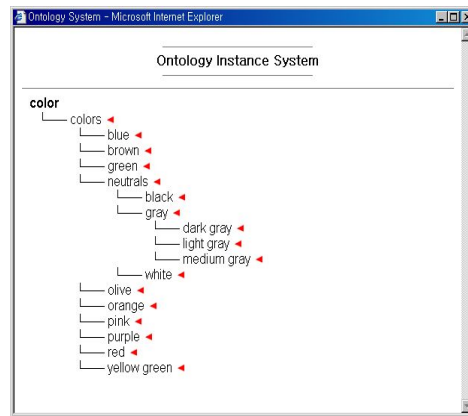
Ontology System - Microsoft Internet Explorer

Ontology Instance System

color
colors
blue
brown
green
neutrals
black
gray
dark gray
light gray
medium gray
white
olive
orange
pink
purple
red
yellow green